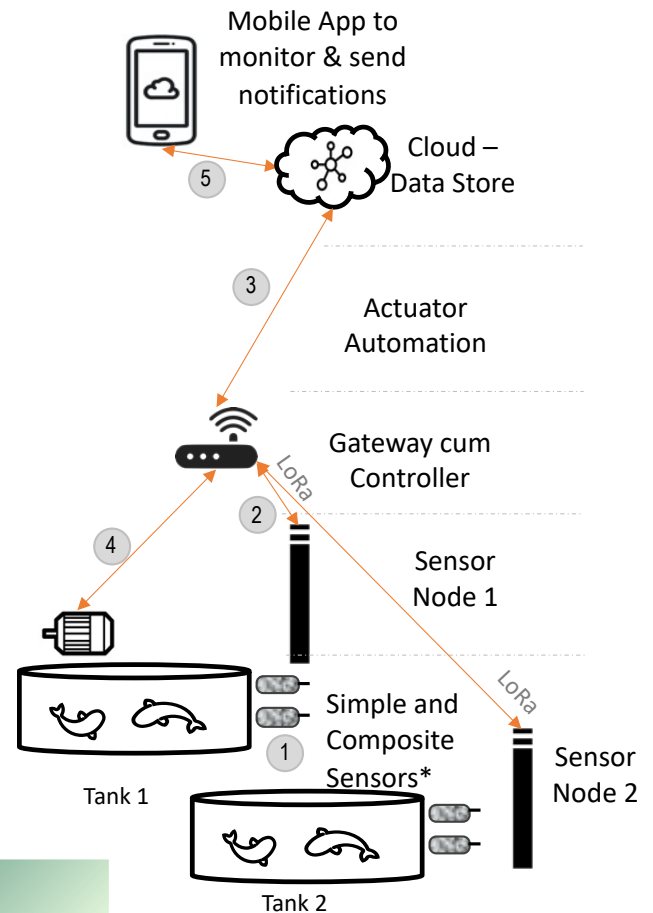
Mobile App to monitor & send notifications

5

Cloud – Data Store

3

Actuator Automation

Gateway cum Controller

LoRa

2

4

Sensor Node 1

LoRa

Simple and Composite Sensors*

1

Tank 1

Sensor Node 2

Tank 2